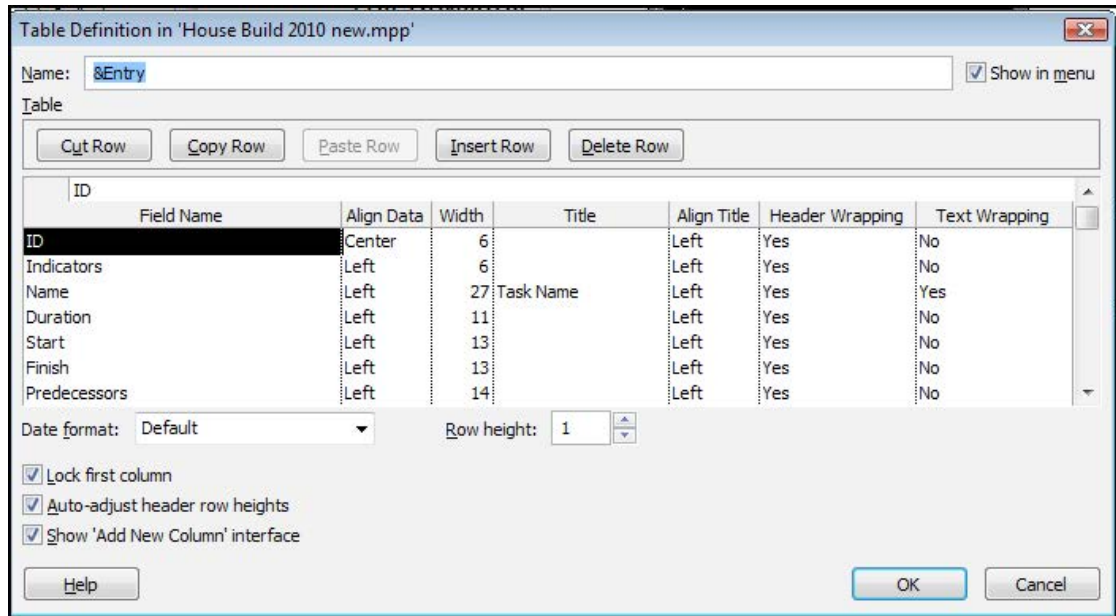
Table Definition in 'House Build 2010 new.mpp'

Name: &Entry

Show in menu

Table

Cut Row | Copy Row | Paste Row | Insert Row | Delete Row

ID

| Field Name | Align Data | Width | Title | Align Title | Header Wrapping | Text Wrapping |
|---|---|---|---|---|---|---|
| ID | Center | 6 | | Left | Yes | No |
| Indicators | Left | 6 | | Left | Yes | No |
| Name | Left | 27 | Task Name | Left | Yes | Yes |
| Duration | Left | 11 | | Left | Yes | No |
| Start | Left | 13 | | Left | Yes | No |
| Finish | Left | 13 | | Left | Yes | No |
| Predecessors | Left | 14 | | Left | Yes | No |

Date format: Default

Row height: 1

Lock first column

Auto-adjust header row heights

Show 'Add New Column' interface

Help

OK

Cancel